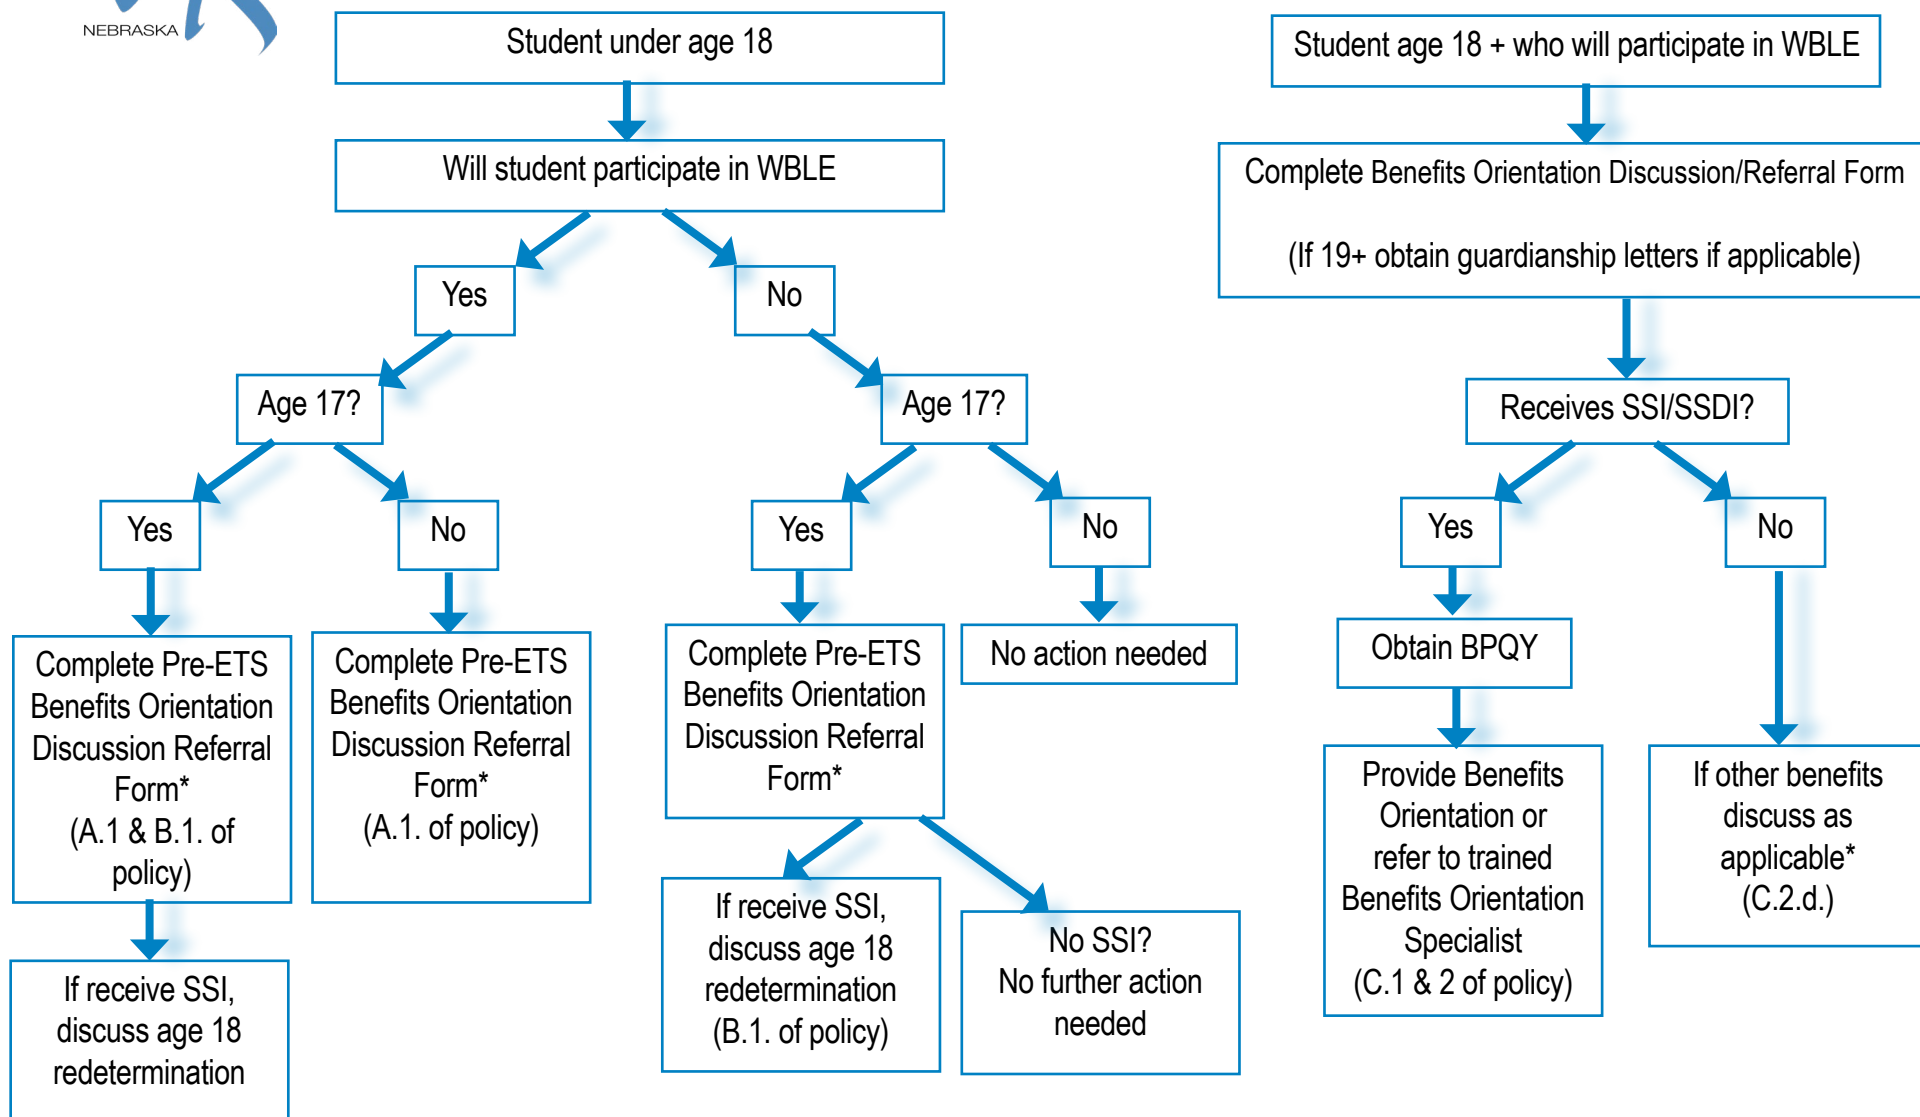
NEBRASKA

Student under age 18

Will student participate in WBLE

Yes

No

Age 17?

Age 17?

Yes

No

Yes

No

Complete Pre-ETS Benefits Orientation Discussion Referral Form* (A.1 & B.1. of policy)

Complete Pre-ETS Benefits Orientation Discussion Referral Form* (A.1. of policy)

Complete Pre-ETS Benefits Orientation Discussion Referral Form*

No action needed

If receive SSI, discuss age 18 redetermination

If receive SSI, discuss age 18 redetermination (B.1. of policy)

No SSI? No further action needed

Student age 18 + who will participate in WBLE

Complete Benefits Orientation Discussion/Referral Form

(If 19+ obtain guardianship letters if applicable)

Receives SSI/SSDI?

Yes

No

Obtain BPQY

Provide Benefits Orientation or refer to trained Benefits Orientation Specialist (C.1 & 2 of policy)

If other benefits discuss as applicable* (C.2.d.)